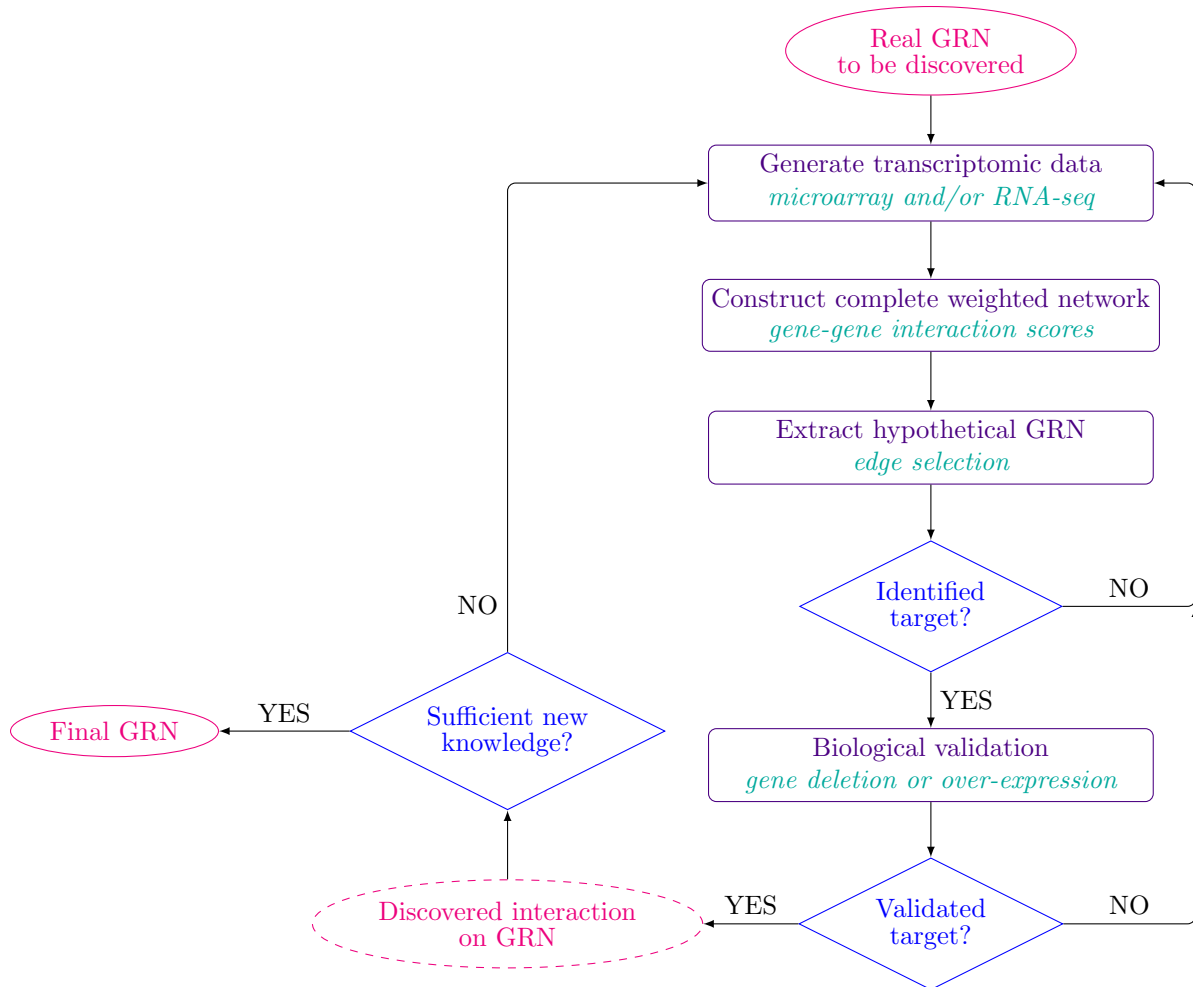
Real GRN
to be discovered

Generate transcriptomic data
*microarray and/or RNA-seq*

Construct complete weighted network
*gene-gene interaction scores*

Extract hypothetical GRN
*edge selection*

Identified target?

NO

YES

Biological validation
*gene deletion or over-expression*

Validated target?

NO

YES

Discovered interaction on GRN

Sufficient new knowledge?

NO

YES

Final GRN